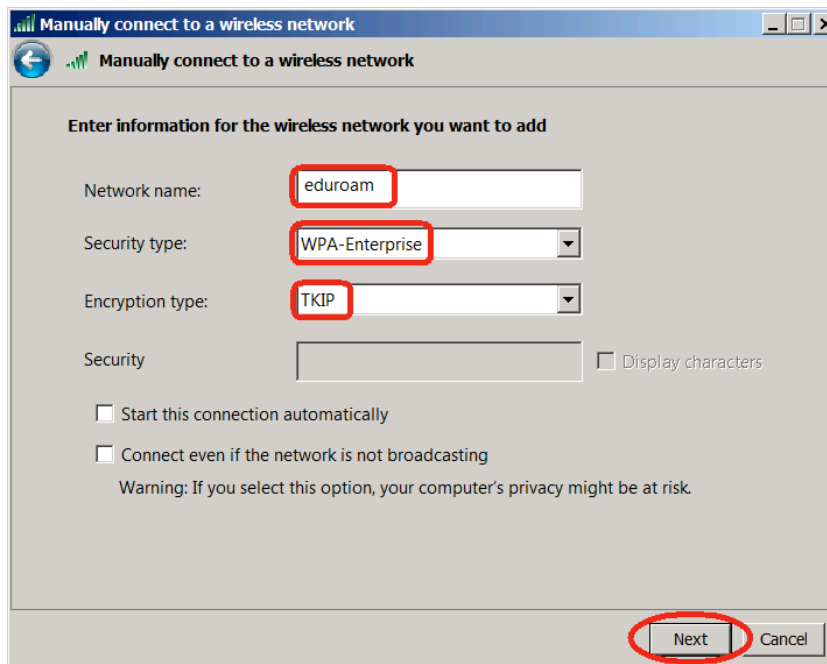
Manually connect to a wireless network

Manually connect to a wireless network

Enter information for the wireless network you want to add

Network name: eduroam

Security type: WPA-Enterprise

Encryption type: TKIP

Security

Display characters

Start this connection automatically

Connect even if the network is not broadcasting

Warning: If you select this option, your computer's privacy might be at risk.

Next

Cancel